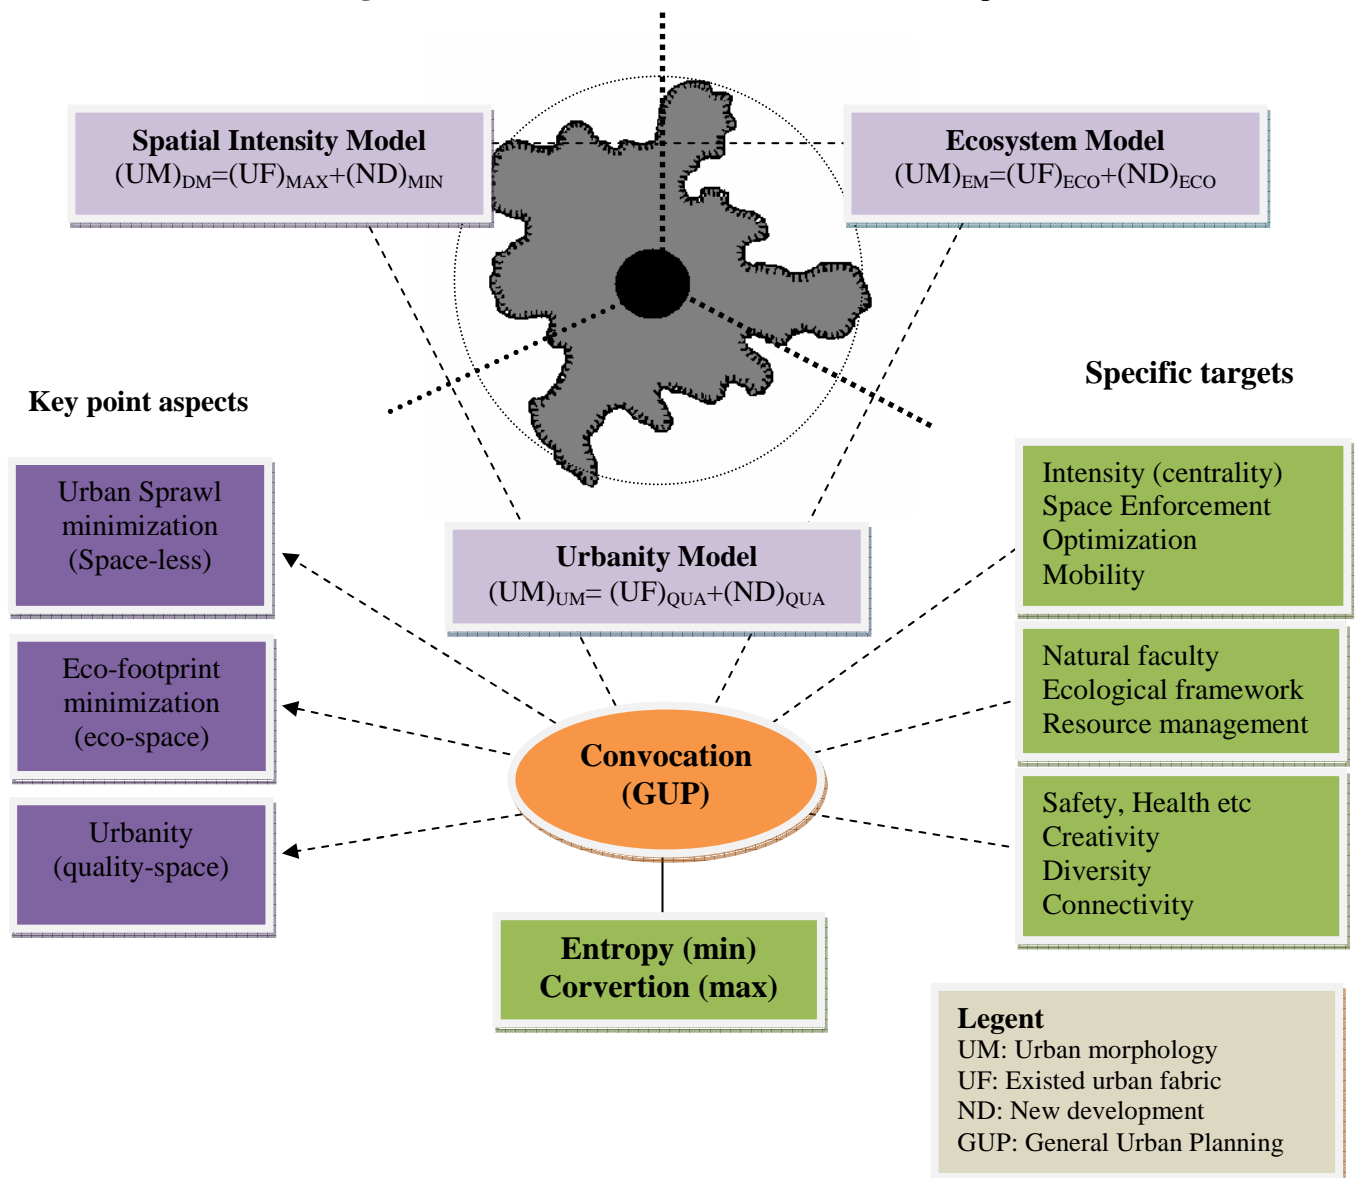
Spatial Intensity Model
$(UM)_{DM}=(UF)_{MAX}+(ND)_{MIN}$

Ecosystem Model
$(UM)_{EM}=(UF)_{ECO}+(ND)_{ECO}$

Key point aspects

Specific targets

Urban Sprawl minimization (Space-less)

Eco-footprint minimization (eco-space)

Urbanity (quality-space)

Urbanity Model
$(UM)_{UM}= (UF)_{QUA}+(ND)_{QUA}$

Intensity (centrality)
Space Enforcement
Optimization
Mobility

Natural faculty
Ecological framework
Resource management

Safety, Health etc
Creativity
Diversity
Connectivity

Convocation (GUP)

Entropy (min)
Corvertion (max)

Legent
UM: Urban morphology
UF: Existed urban fabric
ND: New development
GUP: General Urban Planning